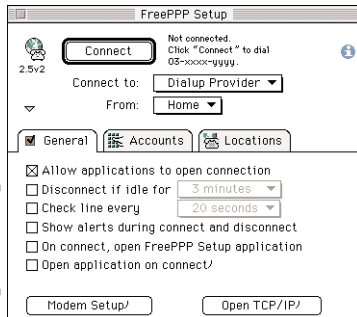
FreePPP Setup

2.5v2

Connect

Not connected.
Click "Connect" to dial
03-xxxx-yyyy.

Connect to: Dialup Provider

From: Home

General | Accounts | Locations

☒ Allow applications to open connection
☐ Disconnect if idle for 3 minutes
☐ Check line every 20 seconds
☐ Show alerts during connect and disconnect
☐ On connect, open FreePPP Setup application
☐ Open application on connect…

Modem Setup…

Open TCP/IP…